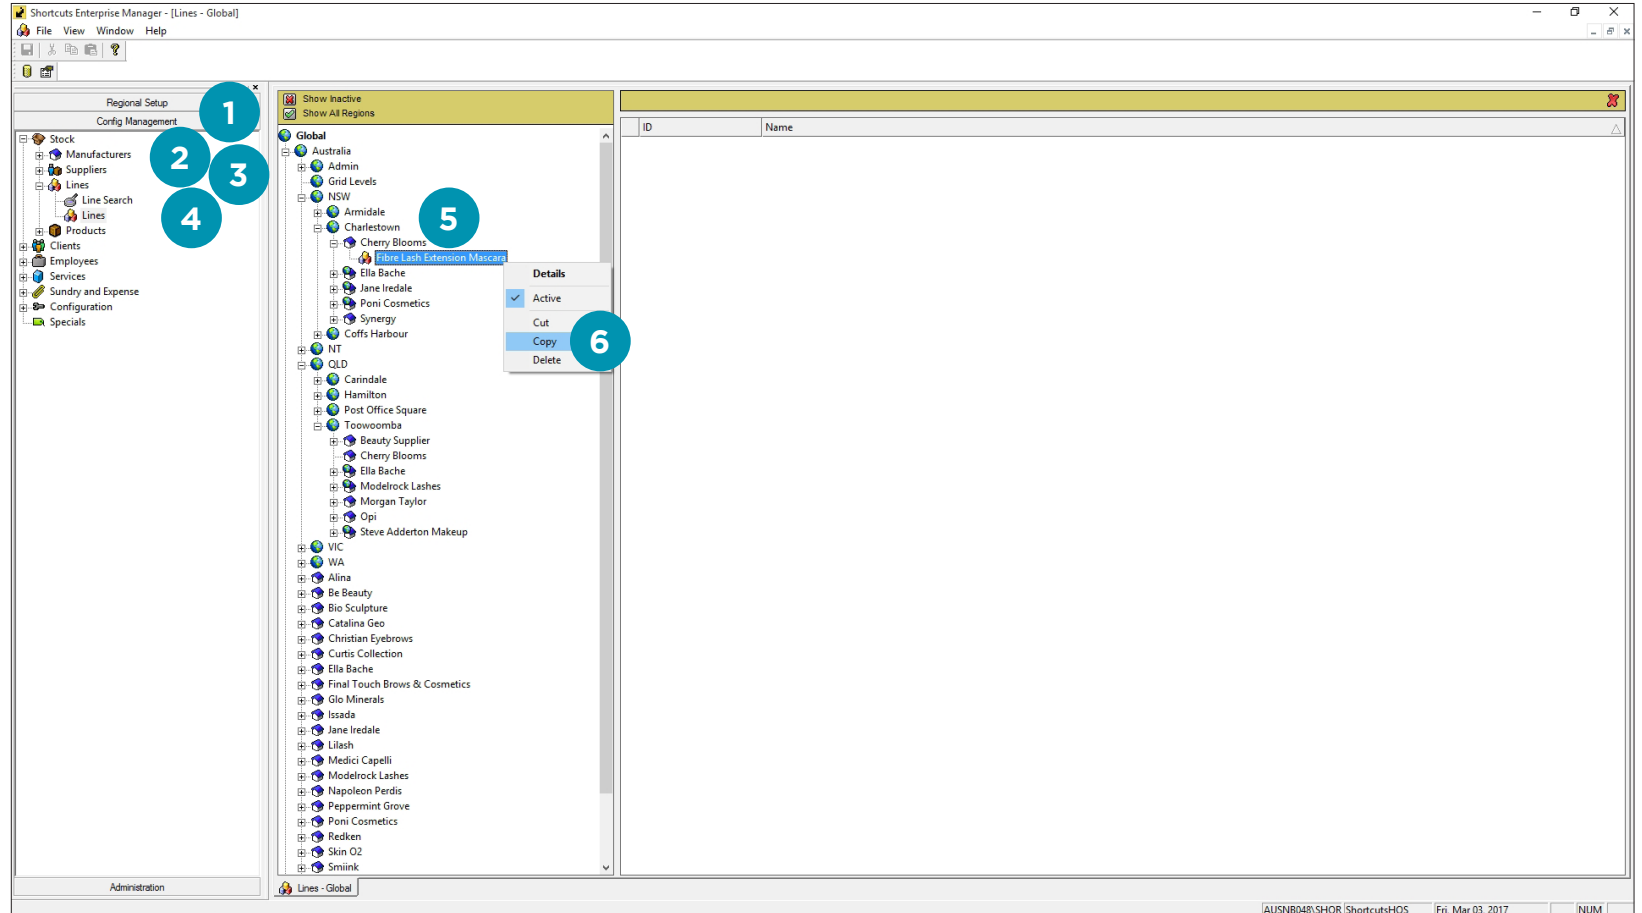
Shortcuts Enterprise Manager - [Lines - Global]
File View Window Help

Regional Setup
Config Management
1
2
3
4
Stock
Manufacturers
Suppliers
Lines
Line Search
Lines
Products
Clients
Employees
Services
Sundry and Expense
Configuration
Specials

Administration

Show Inactive
Show All Regions

Global
Australia
Admin
Grid Levels
NSW
Armidale
5
Charlestown
Cherry Blooms
Fibre Lash Extension Mascara
Ella Bache
Jane Iredale
Poni Cosmetics
Synergy
Coffs Harbour
NT
QLD
Carindale
Hamilton
Post Office Square
Toowoomba
Beauty Supplier
Cherry Blooms
Ella Bache
Modelrock Lashes
Morgan Taylor
Opi
Steve Adderton Makeup
VIC
WA
Alina
Be Beauty
Bio Sculpture
Catalina Geo
Christian Eyebrows
Curtis Collection
Ella Bache
Final Touch Brows & Cosmetics
Glo Minerals
Issada
Jane Iredale
Lilash
Medici Capelli
Modelrock Lashes
Napoleon Perdis
Peppermint Grove
Poni Cosmetics
Redken
Skin O2
Smiink

Details
Active
Cut
Copy
6
Delete

| ID | Name |
|---|---|

Lines - Global

AUSNB048\SHOR ShortcutsHOS Fri, Mar 03, 2017 NUM